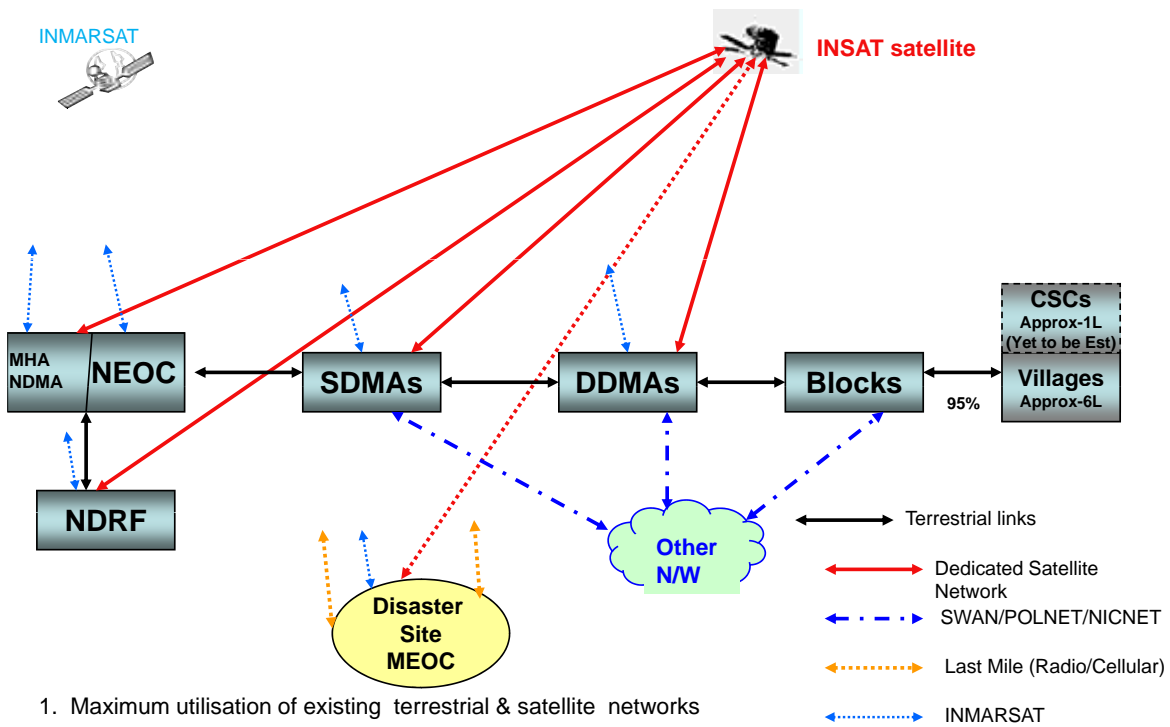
INMARSAT

INSAT satellite

MHA
NDMA

NEOC

SDMAs

DDMAs

Blocks

CSCs
Approx-1L
(Yet to be Est)

Villages
Approx-6L

95%

NDRF

Other
N/W

Disaster
Site
MEOC

Terrestrial links

Dedicated Satellite Network

SWAN/POLNET/NICNET

Last Mile (Radio/Cellular)

INMARSAT

1. Maximum utilisation of existing terrestrial & satellite networks